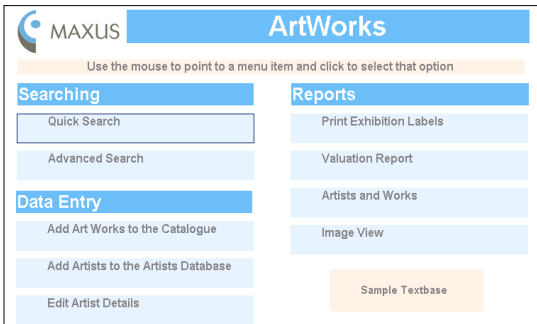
MAXUS

ArtWorks

Use the mouse to point to a menu item and click to select that option

Searching

Quick Search

Advanced Search

Data Entry

Add Art Works to the Catalogue

Add Artists to the Artists Database

Edit Artist Details

Reports

Print Exhibition Labels

Valuation Report

Artists and Works

Image View

Sample Textbase